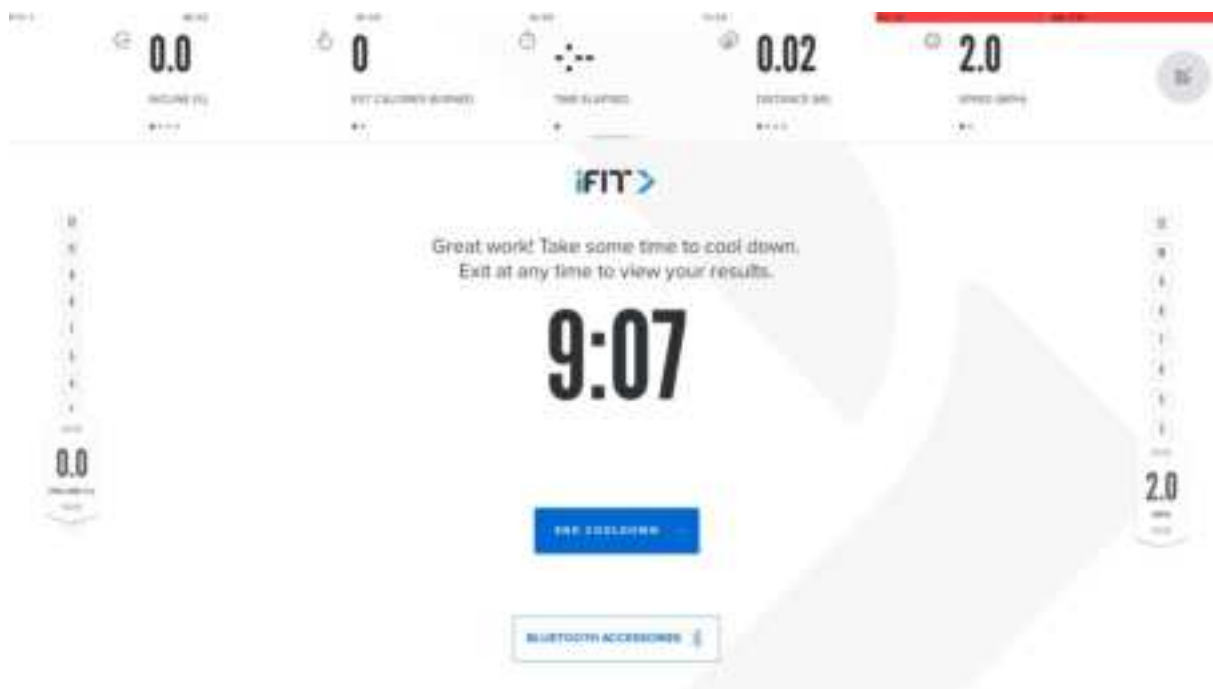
0.0
INCLINE (%)

0
EST. CALORIES BURNED

-:--
TIME ELAPSED

0.02
DISTANCE (MI)

2.0
SPEED (MPH)

iFIT

Great work! Take some time to cool down.
Exit at any time to view your results.

9:07

0.0

2.0

END COOLDOWN

BLUETOOTH ACCESSORIES